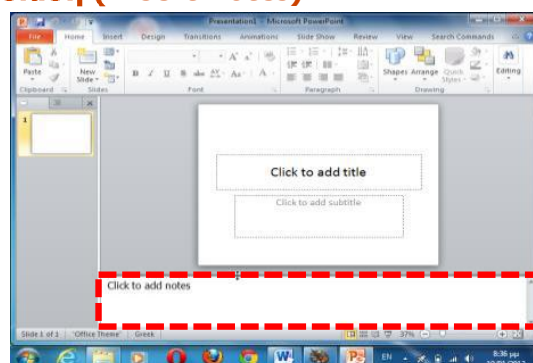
Presentation1 - Microsoft PowerPoint

File Home Insert Design Transitions Animations Slide Show Review View Search Commands

Paste New Slide Shapes Arrange Quick Styles Editing

Clipboard Slides Font Paragraph Drawing

1

Click to add title

Click to add subtitle

Click to add notes

Slide 1 of 1 "Office Theme" Greek 37%

EN 8:36 μμ